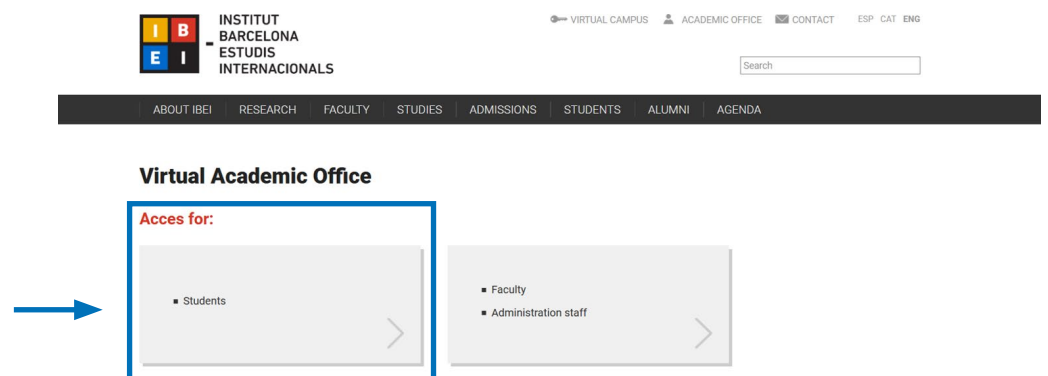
I B
E I

INSTITUT
BARCELONA
ESTUDIS
INTERNACIONALS

VIRTUAL CAMPUS ACADEMIC OFFICE CONTACT ESP CAT ENG

Search

ABOUT IBEI RESEARCH FACULTY STUDIES ADMISSIONS STUDENTS ALUMNI AGENDA

Virtual Academic Office

Acces for:

- Students

- Faculty
- Administration staff